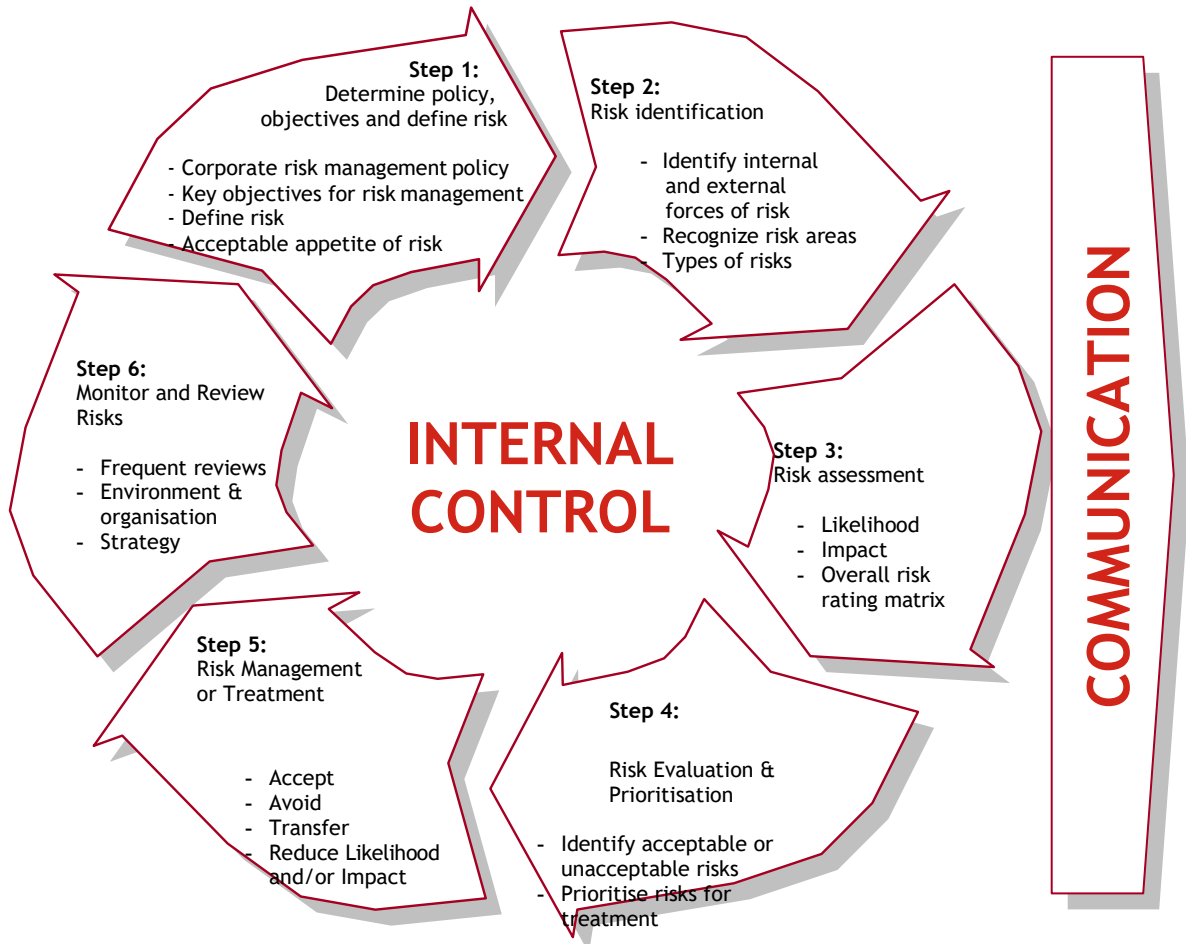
Step 1:
Determine policy, objectives and define risk

- Corporate risk management policy
- Key objectives for risk management
- Define risk
- Acceptable appetite of risk

Step 2:
Risk identification

- Identify internal and external forces of risk
- Recognize risk areas
- Types of risks

Step 3:
Risk assessment

- Likelihood
- Impact
- Overall risk rating matrix

Step 4:

Risk Evaluation & Prioritisation

- Identify acceptable or unacceptable risks
- Prioritise risks for treatment

Step 5:
Risk Management or Treatment

- Accept
- Avoid
- Transfer
- Reduce Likelihood and/or Impact

Step 6:
Monitor and Review Risks

- Frequent reviews
- Environment & organisation
- Strategy

INTERNAL CONTROL

COMMUNICATION